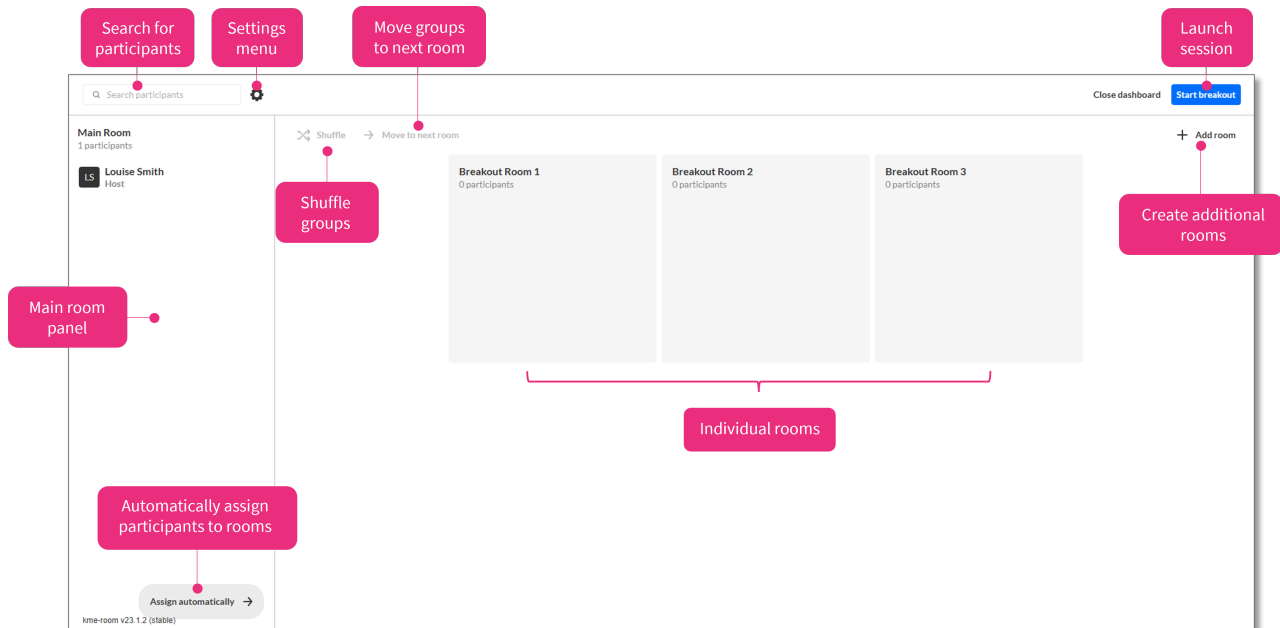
Search for participants

Settings menu

Move groups to next room

Launch session

Search participants

Close dashboard

Start breakout

Main Room
1 participants

LS Louise Smith
Host

Shuffle

Move to next room

Add room

Breakout Room 1
0 participants

Breakout Room 2
0 participants

Breakout Room 3
0 participants

Shuffle groups

Create additional rooms

Main room panel

Individual rooms

Automatically assign participants to rooms

Assign automatically

kme-room v23.1.2 (stable)